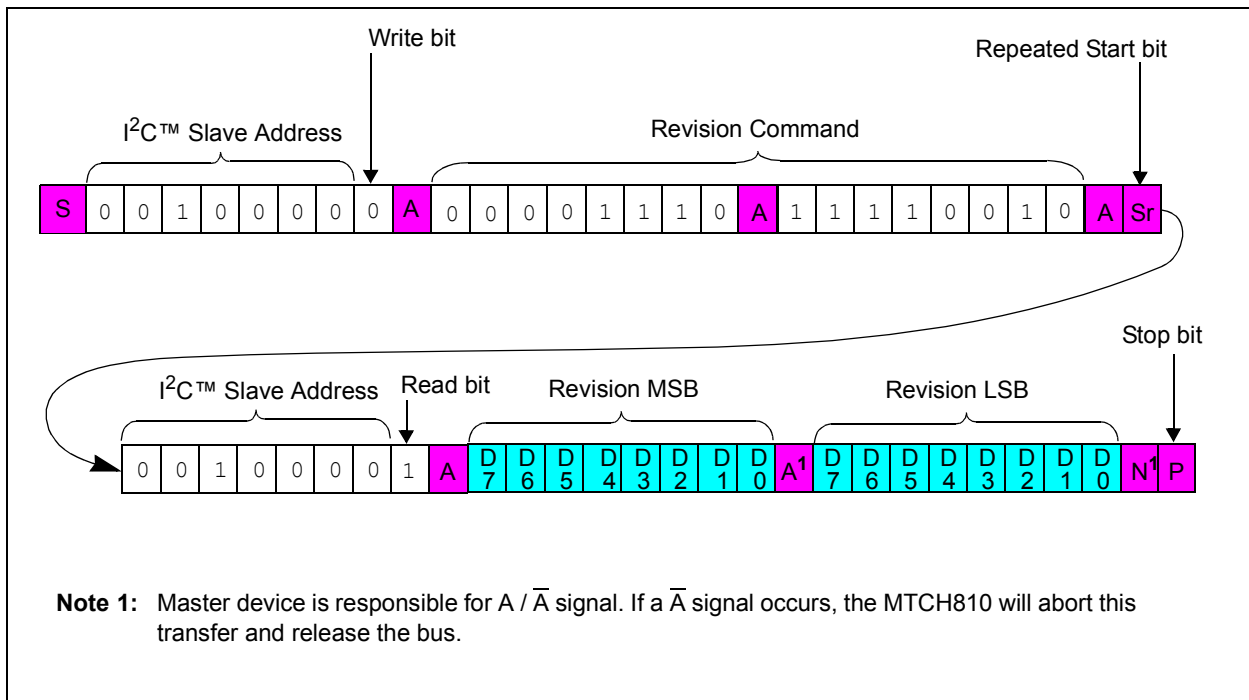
Write bit

Repeated Start bit

$I^2C$™ Slave Address

Revision Command

S 0 0 1 0 0 0 0 0 A 0 0 0 0 1 1 1 0 A 1 1 1 1 0 0 1 0 A Sr

Stop bit

$I^2C$™ Slave Address

Read bit

Revision MSB

Revision LSB

0 0 1 0 0 0 0 1 A D7 D6 D5 D4 D3 D2 D1 D0 $A^1$ D7 D6 D5 D4 D3 D2 D1 D0 $N^1$ P

**Note 1:** Master device is responsible for A / $\overline{A}$ signal. If a $\overline{A}$ signal occurs, the MTCH810 will abort this transfer and release the bus.